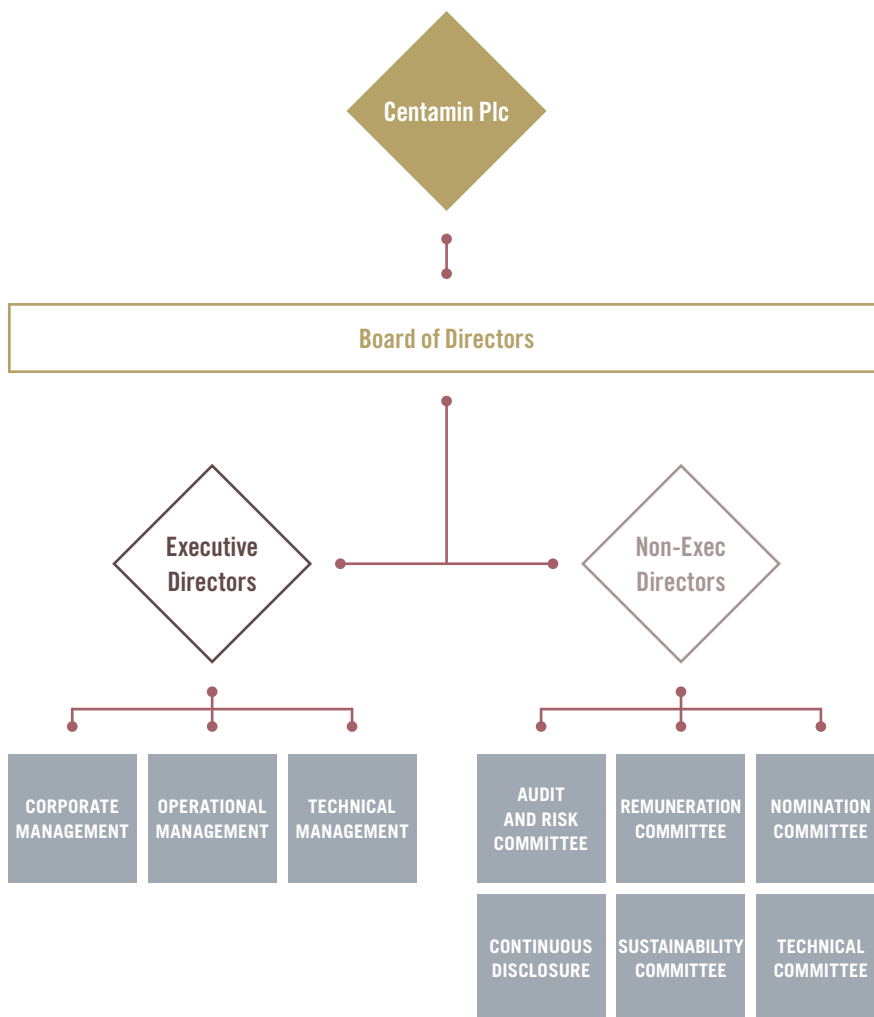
Centamin Plc

Board of Directors

Executive Directors

Non-Exec Directors

CORPORATE MANAGEMENT

OPERATIONAL MANAGEMENT

TECHNICAL MANAGEMENT

AUDIT AND RISK COMMITTEE

REMUNERATION COMMITTEE

NOMINATION COMMITTEE

CONTINUOUS DISCLOSURE

SUSTAINABILITY COMMITTEE

TECHNICAL COMMITTEE